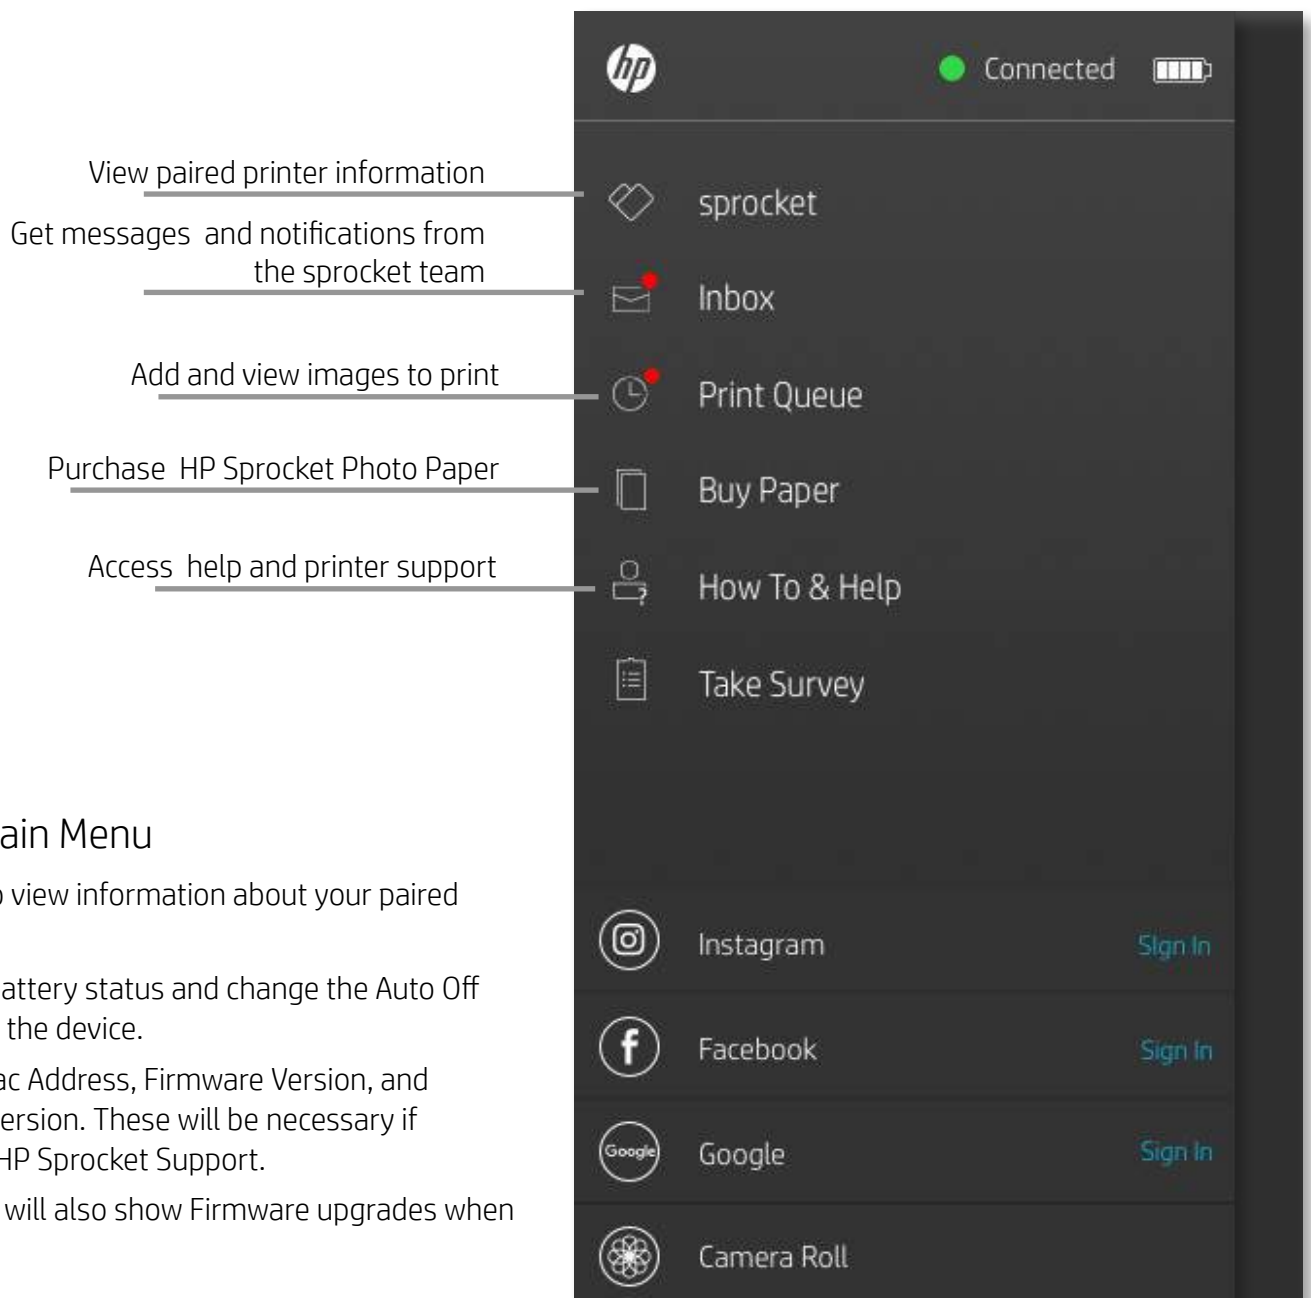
hp

Connected

View paired printer information

sprocket

Get messages and notifications from the sprocket team

Inbox

Add and view images to print

Print Queue

Purchase HP Sprocket Photo Paper

Buy Paper

Access help and printer support

How To & Help

Take Survey

ain Menu

view information about your paired

attery status and change the Auto Off the device.

ac Address, Firmware Version, and ersion. These will be necessary if HP Sprocket Support.

will also show Firmware upgrades when

Instagram Sign In

Facebook Sign In

Google Google Sign In

Camera Roll